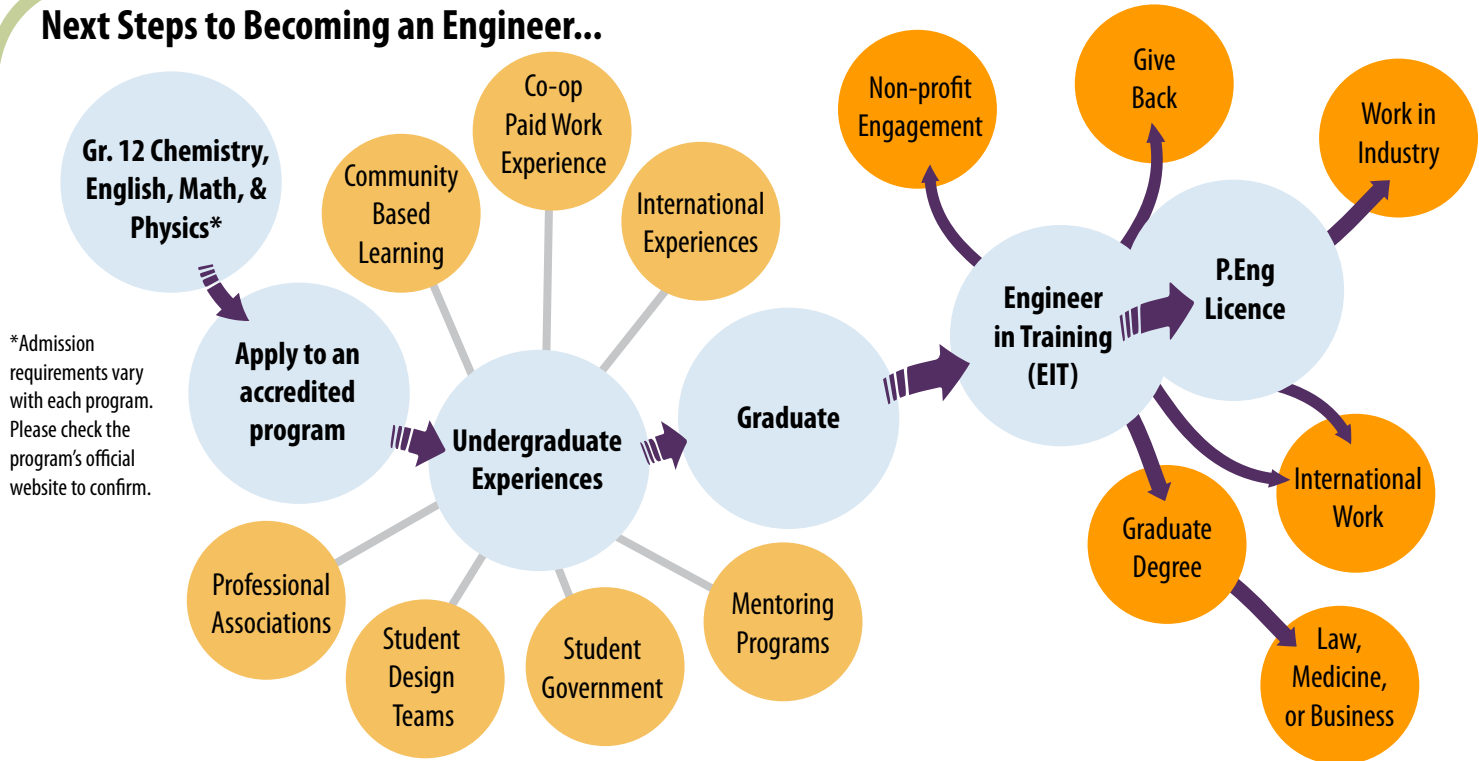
Next Steps to Becoming an Engineer...

Gr. 12 Chemistry, English, Math, & Physics*

*Admission requirements vary with each program. Please check the program's official website to confirm.

Apply to an accredited program

Community Based Learning

Co-op Paid Work Experience

International Experiences

Undergraduate Experiences

Professional Associations

Student Design Teams

Student Government

Mentoring Programs

Graduate

Non-profit Engagement

Give Back

Work in Industry

Engineer in Training (EIT)

P.Eng Licence

International Work

Graduate Degree

Law, Medicine, or Business